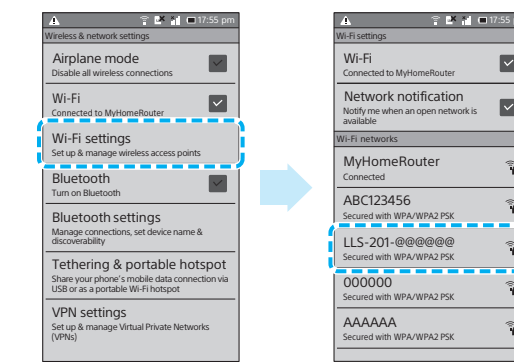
17:55 pm
Wireless & network settings
Airplane mode
Disable all wireless connections
Wi-Fi
Connected to MyHomeRouter
Wi-Fi settings
Set up & manage wireless access points
Bluetooth
Turn on Bluetooth
Bluetooth settings
Manage connections, set device name & discoverability
Tethering & portable hotspot
Share your phone's mobile data connection via USB or as a portable Wi-Fi hotspot
VPN settings
Set up & manage Virtual Private Networks (VPNs)

17:55
Wi-Fi settings
Wi-Fi
Connected to MyHomeRouter
Network notification
Notify me when an open network is available
Wi-Fi networks
MyHomeRouter
Connected
ABC123456
Secured with WPA/WPA2 PSK
LLS-201-@@@@@@
Secured with WPA/WPA2 PSK
000000
Secured with WPA/WPA2 PSK
AAAAAA
Secured with WPA/WPA2 PSK